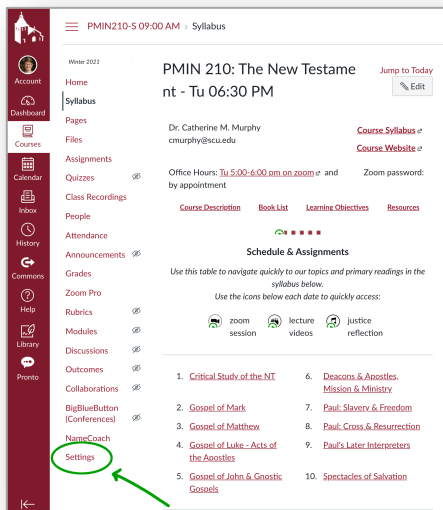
Account
Dashboard
Courses
Calendar
Inbox
History
Commons
Help
Library
Pronto

PMIN210-S 09:00 AM > Syllabus

Winter 2021

Home
Syllabus
Pages
Files
Assignments
Quizzes
Class Recordings
People
Attendance
Announcements
Grades
Zoom Pro
Rubrics
Modules
Discussions
Outcomes
Collaborations
BigBlueButton (Conferences)
NameCoach
Settings

PMIN 210: The New Testament - Tu 06:30 PM

Jump to Today

Edit

Dr. Catherine M. Murphy
cmurphy@scu.edu

Course Syllabus

Course Website

Office Hours: Tu 5:00-6:00 pm on zoom and by appointment

Zoom password:

Course Description Book List Learning Objectives Resources

Schedule & Assignments

Use this table to navigate quickly to our topics and primary readings in the syllabus below.
Use the icons below each date to quickly access:

zoom session lecture videos justice reflection

1. Critical Study of the NT
2. Gospel of Mark
3. Gospel of Matthew
4. Gospel of Luke - Acts of the Apostles
5. Gospel of John & Gnostic Gospels
6. Deacons & Apostles, Mission & Ministry
7. Paul: Slavery & Freedom
8. Paul: Cross & Resurrection
9. Paul's Later Interpreters
10. Spectacles of Salvation